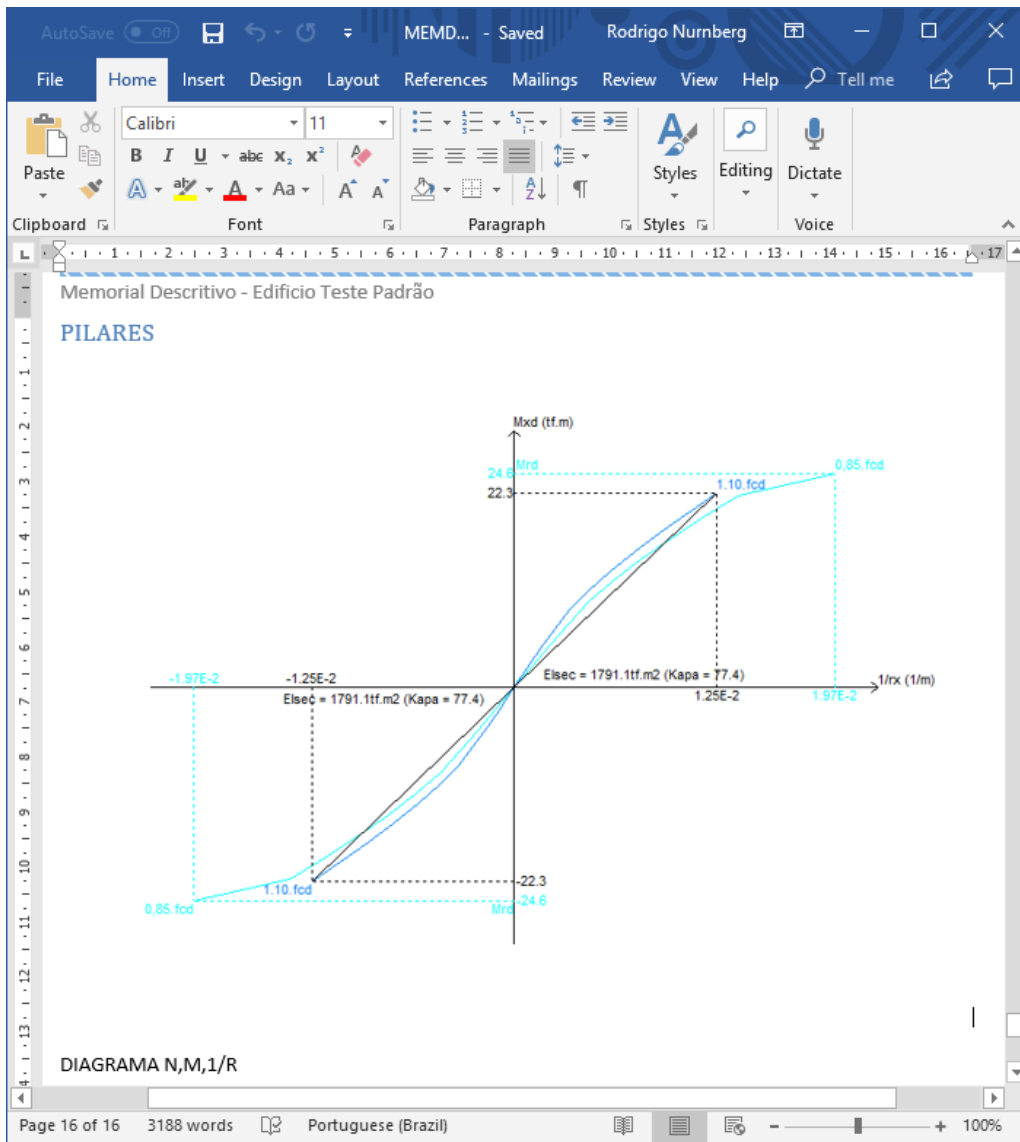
AutoSave Off MEMD... - Saved Rodrigo Nurnberg

File Home Insert Design Layout References Mailings Review View Help Tell me

Paste Calibri 11 B I U abc $x_2$ $x^2$ Aa A A Styles Editing Dictate

Clipboard Font Paragraph Styles Voice

Memorial Descritivo - Edificio Teste Padrão

PILARES

Mxd (tf.m)

24.6 Mrd 0.85.fcd

22.3 1.10.fcd

-1.97E-2 -1.25E-2 Elsec = 1791.1tf.m2 (Kapa = 77.4) 1/rx (1/m)

Elsec = 1791.1tf.m2 (Kapa = 77.4) 1.25E-2 1.97E-2

1.10.fcd -22.3

0.85.fcd Mrd -24.6

DIAGRAMA N,M,1/R

Page 16 of 16 3188 words Portuguese (Brazil) 100%